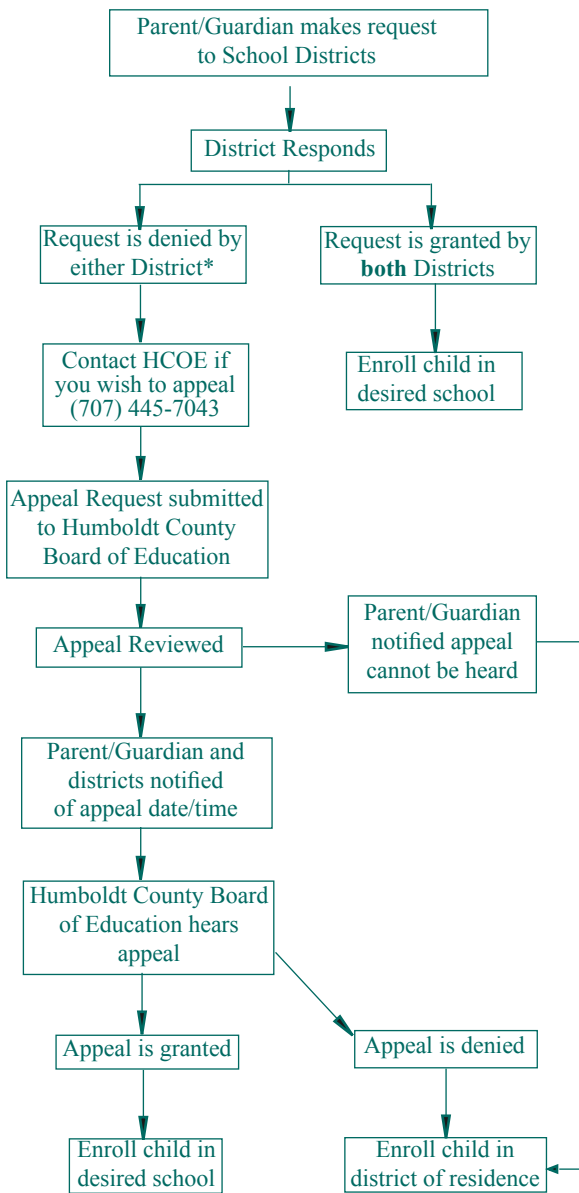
Parent/Guardian makes request to School Districts

District Responds

Request is denied by either District*

Request is granted by **both** Districts

Contact HCOE if you wish to appeal (707) 445-7043

Enroll child in desired school

Appeal Request submitted to Humboldt County Board of Education

Appeal Reviewed

Parent/Guardian notified appeal cannot be heard

Parent/Guardian and districts notified of appeal date/time

Humboldt County Board of Education hears appeal

Appeal is granted

Appeal is denied

Enroll child in desired school

Enroll child in district of residence